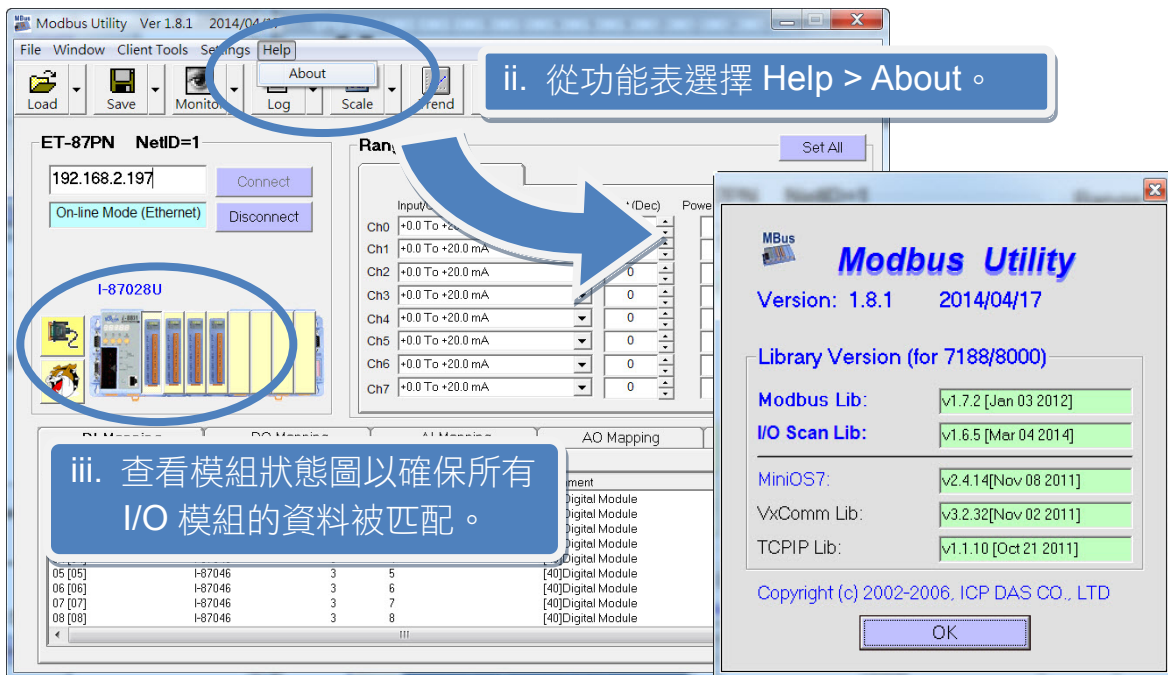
Modbus Utility Ver 1.8.1 2014/04/

File Window Client Tools Settings Help

About

Load Save Monitor Log Scale Trend

ii. 從功能表選擇 Help > About。

ET-87PN NetID=1

192.168.2.197

Connect

On-line Mode (Ethernet)

Disconnect

I-87028U

Rang

Set All

Input/

(Dec)

Power

| Ch0 | +0.0 To +20 | |
|---|---|---|
| Ch1 | +0.0 To +20.0 mA | |
| Ch2 | +0.0 To +20.0 mA | 0 |
| Ch3 | +0.0 To +20.0 mA | 0 |
| Ch4 | +0.0 To +20.0 mA | 0 |
| Ch5 | +0.0 To +20.0 mA | 0 |
| Ch6 | +0.0 To +20.0 mA | 0 |
| Ch7 | +0.0 To +20.0 mA | 0 |

DI Mapping DO Mapping AI Mapping AO Mapping

iii. 查看模組狀態圖以確保所有 I/O 模組的資料被匹配。

ment

Digital Module

Digital Module

Digital Module

Digital Module

Digital Module

| 05 [05] | I-87046 | 3 | 5 | [40]Digital Module |
|---|---|---|---|---|
| 06 [06] | I-87046 | 3 | 6 | [40]Digital Module |
| 07 [07] | I-87046 | 3 | 7 | [40]Digital Module |
| 08 [08] | I-87046 | 3 | 8 | [40]Digital Module |

MBus

Modbus Utility

Version: 1.8.1 2014/04/17

Library Version (for 7188/8000)

Modbus Lib: v1.7.2 [Jan 03 2012]

I/O Scan Lib: v1.6.5 [Mar 04 2014]

MiniOS7: v2.4.14[Nov 08 2011]

VxComm Lib: v3.2.32[Nov 02 2011]

TCPIP Lib: v1.1.10 [Oct 21 2011]

Copyright (c) 2002-2006, ICP DAS CO., LTD

OK